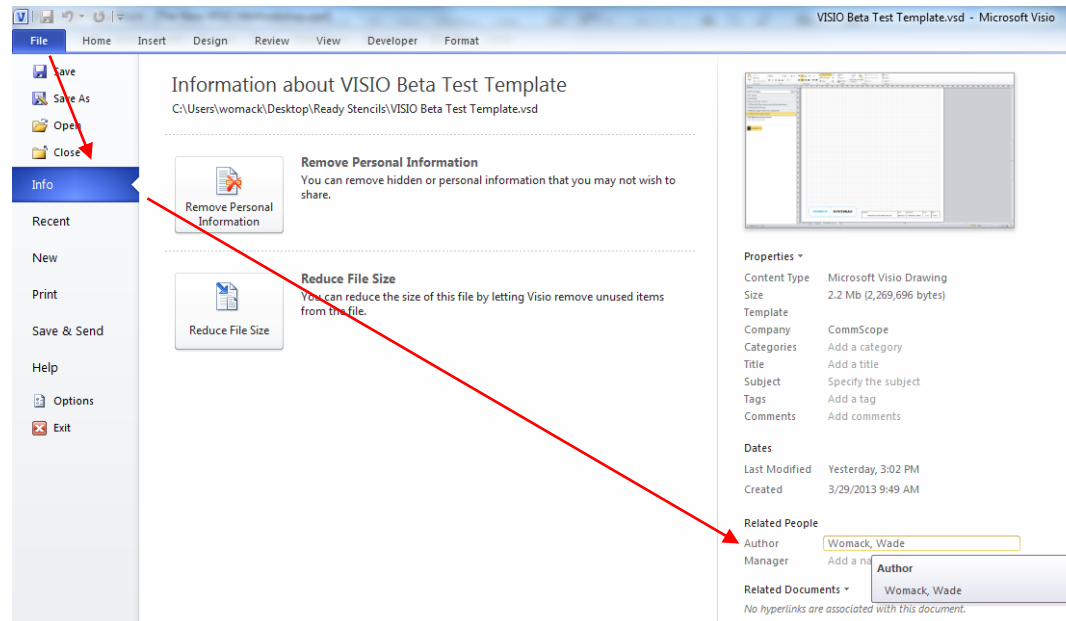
VISIO Beta Test Template.vsd - Microsoft Visio

File Home Insert Design Review View Developer Format

Save
Save As
Open
Close
Info
Recent
New
Print
Save & Send
Help
Options
Exit

Information about VISIO Beta Test Template
C:\Users\womack\Desktop\Ready Stencils\VISIO Beta Test Template.vsd

Remove Personal Information

Remove Personal Information
You can remove hidden or personal information that you may not wish to share.

Reduce File Size

Reduce File Size
You can reduce the size of this file by letting Visio remove unused items from the file.

Properties

| | |
|---|---|
| Content Type | Microsoft Visio Drawing |
| Size | 2.2 Mb (2,269,696 bytes) |
| Template | |
| Company | CommScope |
| Categories | Add a category |
| Title | Add a title |
| Subject | Specify the subject |
| Tags | Add a tag |
| Comments | Add comments |

Dates

| | |
|---|---|
| Last Modified | Yesterday, 3:02 PM |
| Created | 3/29/2013 9:49 AM |

Related People

| | |
|---|---|
| Author | Womack, Wade |
| Manager | Add a na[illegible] |

Author
Womack, Wade

Related Documents
No hyperlinks are associated with this document.